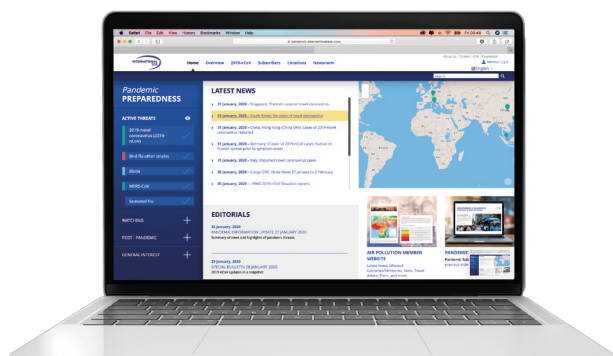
Safari File Edit View History Bookmarks Window Help

pandemic.internationalsos.com

Home Overview 2019-nCoV Subscribers Locations Newsroom

English

Pandemic
PREPAREDNESS

ACTIVE THREATS

2019 novel coronavirus (2019-nCoV)

Bird flu other strains

Ebola

MERS-CoV

Seasonal Flu

WATCHING

POST - PANDEMIC

GENERAL INTEREST

LATEST NEWS

31 January, 2020 – Singapore: Thirteen cases of novel coronavirus

31 January, 2020 – South Korea: Six cases of novel coronavirus

31 January, 2020 – China, Hong Kong (China SAR): Cases of 2019 novel coronavirus reported

31 January, 2020 – Germany: Cluster of 2019-nCoV cases; human-to-human spread prior to symptom onset

31 January, 2020 – Italy: Imported novel coronavirus cases

30 January, 2020 – Congo DRC: Ebola News 27 January to 2 February

30 January, 2020 – WHO 2019-nCoV Situation reports

EDITORIALS

30 January, 2020
PANDEMIC INFORMATION UPDATE 27 JANUARY 2020
Summary of news and highlights of pandemic threats

29 January, 2020
SPECIAL BULLETIN 28 JANUARY 2020
2019 nCoV updates in a snapshot

AIR POLLUTION MEMBER WEBSITE

PANDEMIC